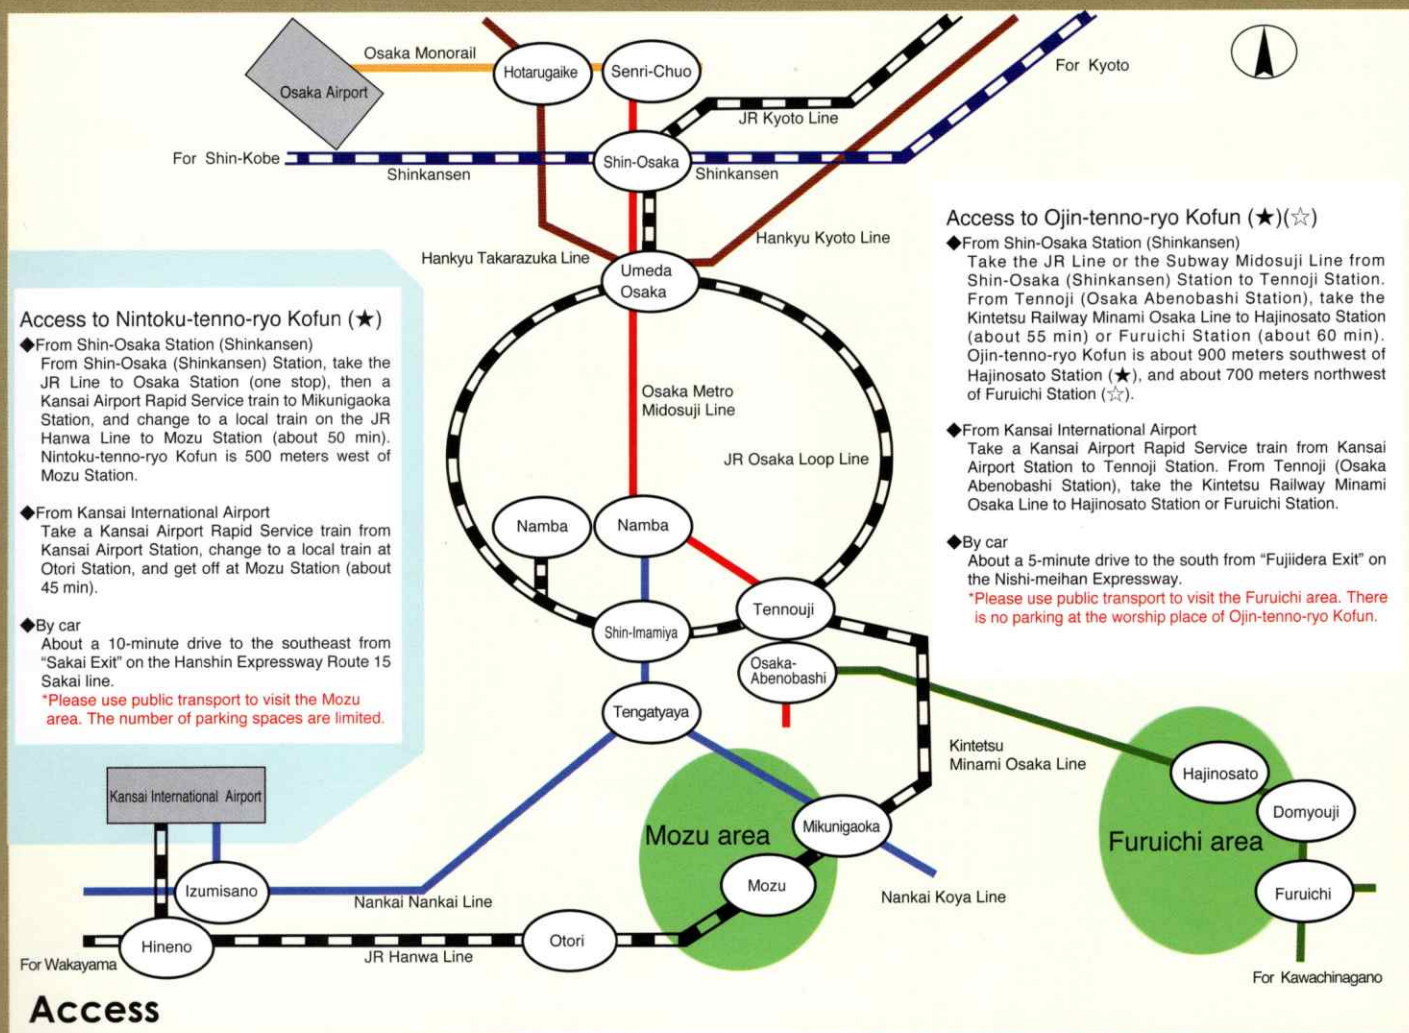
Osaka Monorail

Osaka Airport

Hotarugaike

Senri-Chuo

For Kyoto

JR Kyoto Line

For Shin-Kobe

Shin-Osaka

Shinkansen

Shinkansen

Hankyu Kyoto Line

Hankyu Takarazuka Line

Umeda
Osaka

Access to Nintoku-tenno-ryo Kofun (★)

◆From Shin-Osaka Station (Shinkansen)
From Shin-Osaka (Shinkansen) Station, take the JR Line to Osaka Station (one stop), then a Kansai Airport Rapid Service train to Mikunigaoka Station, and change to a local train on the JR Hanwa Line to Mozu Station (about 50 min). Nintoku-tenno-ryo Kofun is 500 meters west of Mozu Station.

◆From Kansai International Airport
Take a Kansai Airport Rapid Service train from Kansai Airport Station, change to a local train at Otori Station, and get off at Mozu Station (about 45 min).

◆By car
About a 10-minute drive to the southeast from "Sakai Exit" on the Hanshin Expressway Route 15 Sakai line.
*Please use public transport to visit the Mozu area. The number of parking spaces are limited.

Access to Ojin-tenno-ryo Kofun (★)(☆)

◆From Shin-Osaka Station (Shinkansen)
Take the JR Line or the Subway Midosuji Line from Shin-Osaka (Shinkansen) Station to Tennoji Station. From Tennoji (Osaka Abenobashi Station), take the Kintetsu Railway Minami Osaka Line to Hajinosato Station (about 55 min) or Furuichi Station (about 60 min). Ojin-tenno-ryo Kofun is about 900 meters southwest of Hajinosato Station (★), and about 700 meters northwest of Furuichi Station (☆).

◆From Kansai International Airport
Take a Kansai Airport Rapid Service train from Kansai Airport Station to Tennoji Station. From Tennoji (Osaka Abenobashi Station), take the Kintetsu Railway Minami Osaka Line to Hajinosato Station or Furuichi Station.

◆By car
About a 5-minute drive to the south from "Fujiidera Exit" on the Nishi-meihan Expressway.
*Please use public transport to visit the Furuichi area. There is no parking at the worship place of Ojin-tenno-ryo Kofun.

Osaka Metro
Midosuji Line

JR Osaka Loop Line

Namba

Namba

Tennouji

Shin-Imamiya

Osaka-
Abenobashi

Tengatyaya

Kintetsu
Minami Osaka Line

Hajinosato

Domyouji

Furuichi area

Furuichi

Kansai International Airport

Mozu area

Mikunigaoka

Mozu

Nankai Koya Line

Izumisano

Nankai Nankai Line

Hineno

Otori

JR Hanwa Line

For Wakayama

For Kawachinagano

Access